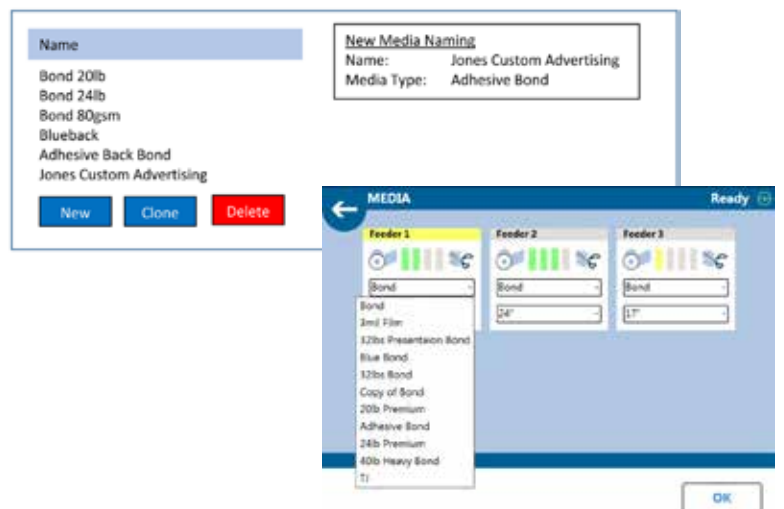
Name

Bond 20lb
Bond 24lb
Bond 80gsm
Blueback
Adhesive Back Bond
Jones Custom Advertising

New Clone Delete

New Media Naming
Name: Jones Custom Advertising
Media Type: Adhesive Bond

MEDIA
Ready

Feeder 1
Bond
Bond
3mil Film
32lbs Presentation Bond
Blue Bond
32lbs Bond
Copy of Bond
20lb Premium
Adhesive Bond
24lb Premium
40lb Heavy Bond
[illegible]

Feeder 2
Bond
24"

Feeder 3
Bond
17"

OK